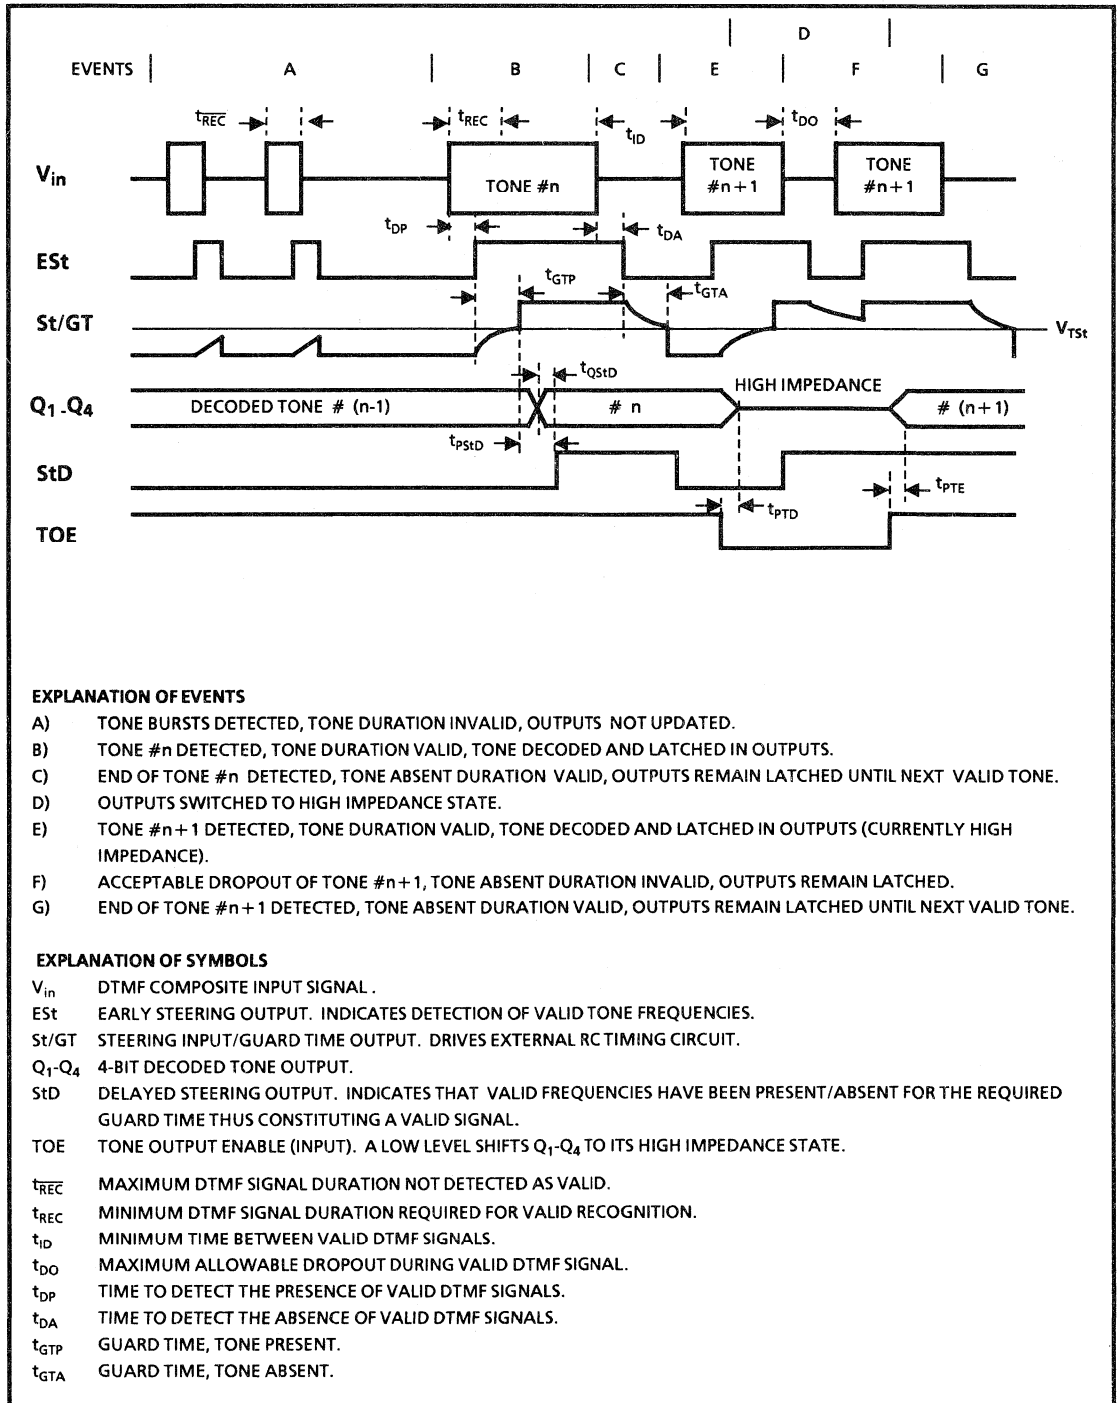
D

EVENTS A B C E F G

$t_{\overline{REC}}$ $t_{REC}$ $t_{ID}$ $t_{DO}$

$V_{in}$ TONE #n TONE #n+1 TONE #n+1

$t_{DP}$ $t_{DA}$

ESt

$t_{GTP}$ $t_{GTA}$

St/GT $V_{TSt}$

$t_{QStD}$

$Q_1$-$Q_4$ DECODED TONE # (n-1) # n HIGH IMPEDANCE # (n+1)

$t_{PStD}$

StD $t_{PTE}$

TOE $t_{PTD}$

EXPLANATION OF EVENTS
A) TONE BURSTS DETECTED, TONE DURATION INVALID, OUTPUTS NOT UPDATED.
B) TONE #n DETECTED, TONE DURATION VALID, TONE DECODED AND LATCHED IN OUTPUTS.
C) END OF TONE #n DETECTED, TONE ABSENT DURATION VALID, OUTPUTS REMAIN LATCHED UNTIL NEXT VALID TONE.
D) OUTPUTS SWITCHED TO HIGH IMPEDANCE STATE.
E) TONE #n+1 DETECTED, TONE DURATION VALID, TONE DECODED AND LATCHED IN OUTPUTS (CURRENTLY HIGH IMPEDANCE).
F) ACCEPTABLE DROPOUT OF TONE #n+1, TONE ABSENT DURATION INVALID, OUTPUTS REMAIN LATCHED.
G) END OF TONE #n+1 DETECTED, TONE ABSENT DURATION VALID, OUTPUTS REMAIN LATCHED UNTIL NEXT VALID TONE.

EXPLANATION OF SYMBOLS
$V_{in}$ DTMF COMPOSITE INPUT SIGNAL .
ESt EARLY STEERING OUTPUT. INDICATES DETECTION OF VALID TONE FREQUENCIES.
St/GT STEERING INPUT/GUARD TIME OUTPUT. DRIVES EXTERNAL RC TIMING CIRCUIT.
$Q_1$-$Q_4$ 4-BIT DECODED TONE OUTPUT.
StD DELAYED STEERING OUTPUT. INDICATES THAT VALID FREQUENCIES HAVE BEEN PRESENT/ABSENT FOR THE REQUIRED GUARD TIME THUS CONSTITUTING A VALID SIGNAL.
TOE TONE OUTPUT ENABLE (INPUT). A LOW LEVEL SHIFTS $Q_1$-$Q_4$ TO ITS HIGH IMPEDANCE STATE.

$t_{\overline{REC}}$ MAXIMUM DTMF SIGNAL DURATION NOT DETECTED AS VALID.
$t_{REC}$ MINIMUM DTMF SIGNAL DURATION REQUIRED FOR VALID RECOGNITION.
$t_{ID}$ MINIMUM TIME BETWEEN VALID DTMF SIGNALS.
$t_{DO}$ MAXIMUM ALLOWABLE DROPOUT DURING VALID DTMF SIGNAL.
$t_{DP}$ TIME TO DETECT THE PRESENCE OF VALID DTMF SIGNALS.
$t_{DA}$ TIME TO DETECT THE ABSENCE OF VALID DTMF SIGNALS.
$t_{GTP}$ GUARD TIME, TONE PRESENT.
$t_{GTA}$ GUARD TIME, TONE ABSENT.